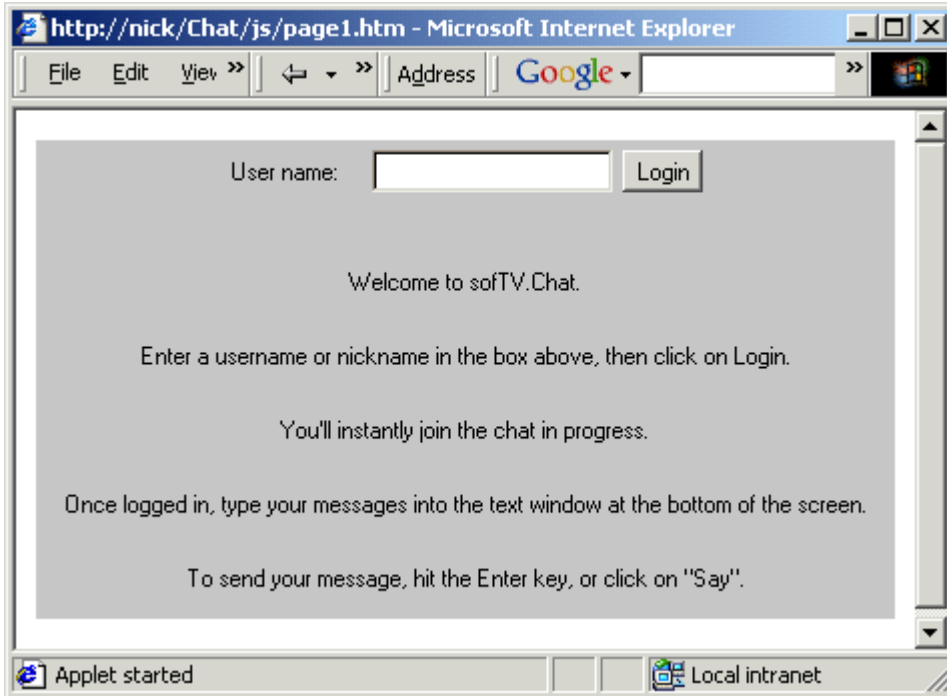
http://nick/Chat/js/page1.htm - Microsoft Internet Explorer

File Edit Viev » ⇦ » Address Google

User name: Login

Welcome to sofTV.Chat.

Enter a username or nickname in the box above, then click on Login.

You'll instantly join the chat in progress.

Once logged in, type your messages into the text window at the bottom of the screen.

To send your message, hit the Enter key, or click on "Say".

Applet started

Local intranet